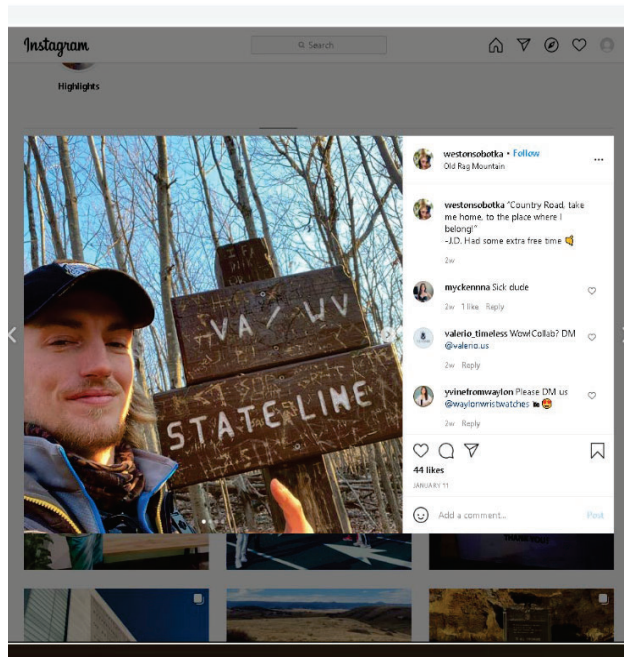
Instagram

Search

Highlights

VA / WV

STATE LINE

westonsobotka • Follow
Old Rag Mountain

westonsobotka "Country Road, take me home, to the place where I belong!"
-J.D. Had some extra free time 📢
2w

myckennna Sick dude
2w 1 like Reply

valerio_timeless Wow!Collab? DM @valerio.us
2w Reply

yvinefromwaylon Please DM us @waylonwristwatches 📷😍
2w Reply

44 likes
JANUARY 11

Add a comment...
Post